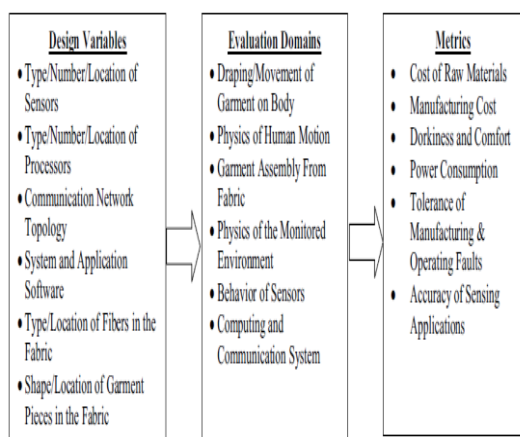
Design Variables

- Type/Number/Location of Sensors
- Type/Number/Location of Processors
- Communication Network Topology
- System and Application Software
- Type/Location of Fibers in the Fabric
- Shape/Location of Garment Pieces in the Fabric

Evaluation Domains

- Draping/Movement of Garment on Body
- Physics of Human Motion
- Garment Assembly From Fabric
- Physics of the Monitored Environment
- Behavior of Sensors
- Computing and Communication System

Metrics

- Cost of Raw Materials
- Manufacturing Cost
- Dorkiness and Comfort
- Power Consumption
- Tolerance of Manufacturing & Operating Faults
- Accuracy of Sensing Applications